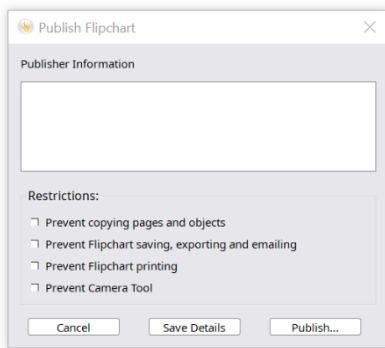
Publish Flipchart

Publisher Information

Restrictions:

Prevent copying pages and objects

Prevent Flipchart saving, exporting and emailing

Prevent Flipchart printing

Prevent Camera Tool

Cancel

Save Details

Publish...